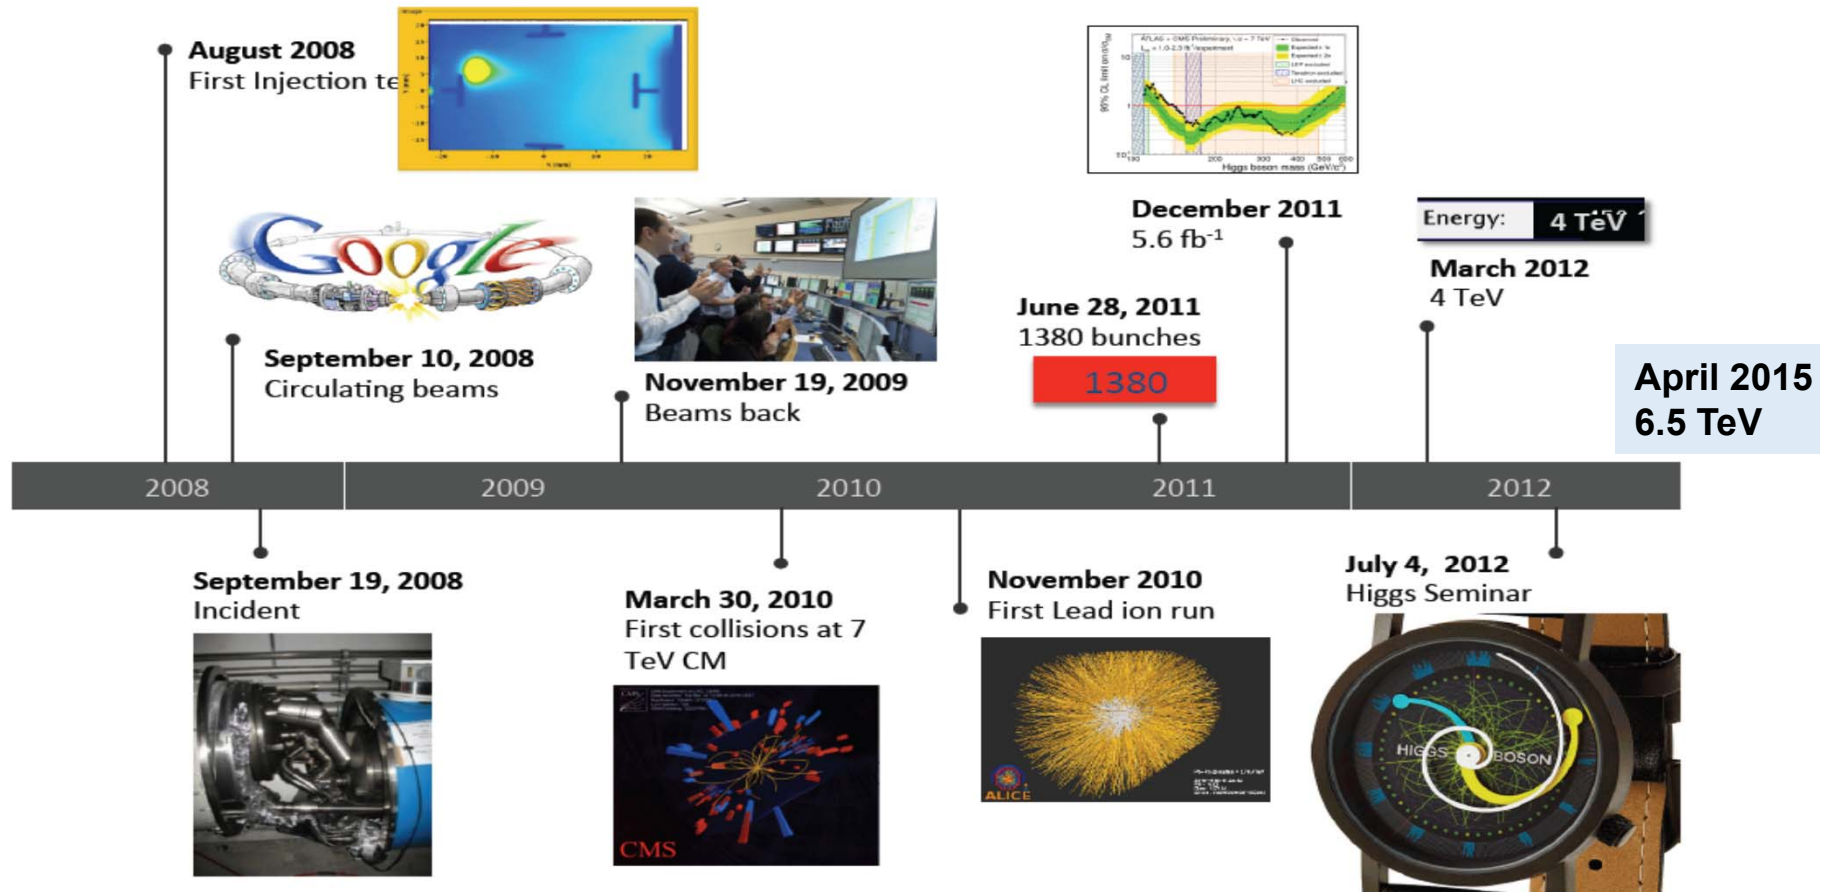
August 2008
First Injection te

Google

September 10, 2008
Circulating beams

November 19, 2009
Beams back

June 28, 2011
1380 bunches

1380

December 2011
5.6 fb$^{-1}$

Higgs boson mass (GeV/c²)

Energy: 4 TeV

March 2012
4 TeV

April 2015
6.5 TeV

2008

2009

2010

2011

2012

September 19, 2008
Incident

March 30, 2010
First collisions at 7 TeV CM

CMS

November 2010
First Lead ion run

ALICE

July 4, 2012
Higgs Seminar

HIGGS BOSON